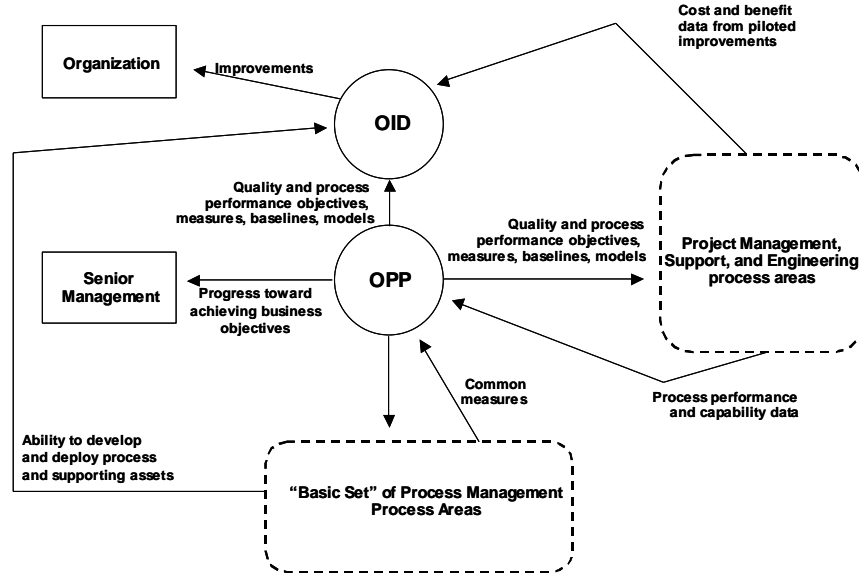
Cost and benefit data from piloted improvements

Organization

Improvements

OID

Quality and process performance objectives, measures, baselines, models

Quality and process performance objectives, measures, baselines, models

Project Management, Support, and Engineering process areas

Senior Management

Progress toward achieving business objectives

OPP

Common measures

Process performance and capability data

Ability to develop and deploy process and supporting assets

“Basic Set” of Process Management Process Areas